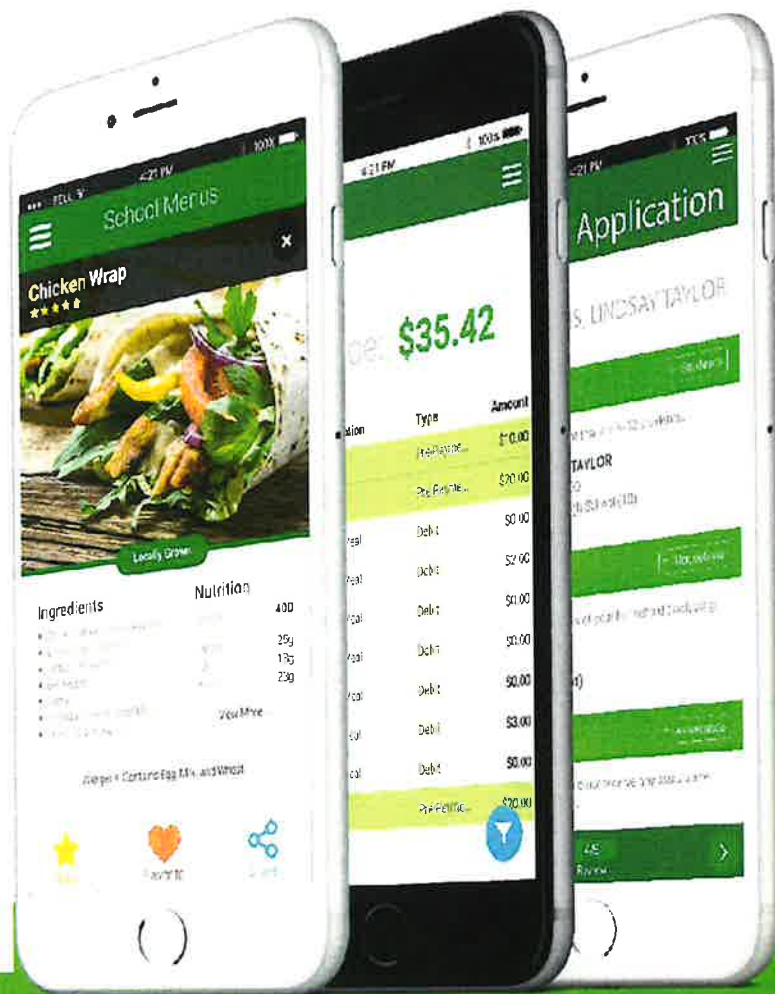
4:21 PM
100%
School Menus
Chicken Wrap
Locally Grown
Ingredients
Nutrition
400
25g
13g
23g
View More
Allergens: Contains Egg, Milk, and Wheat
Favorite

4:21 PM
100%
$35.42
Type
Amount
PrePayme...
$10.00
PrePayme...
$20.00
Debit
$0.00
Debit
$2.00
Debit
$0.00
Debit
$0.00
Debit
$0.00
Debit
$3.00
Debit
$0.00
PrePayme...
$20.00

4:21 PM
100%
Application
LINDSAY TAYLOR
TAYLOR
Review